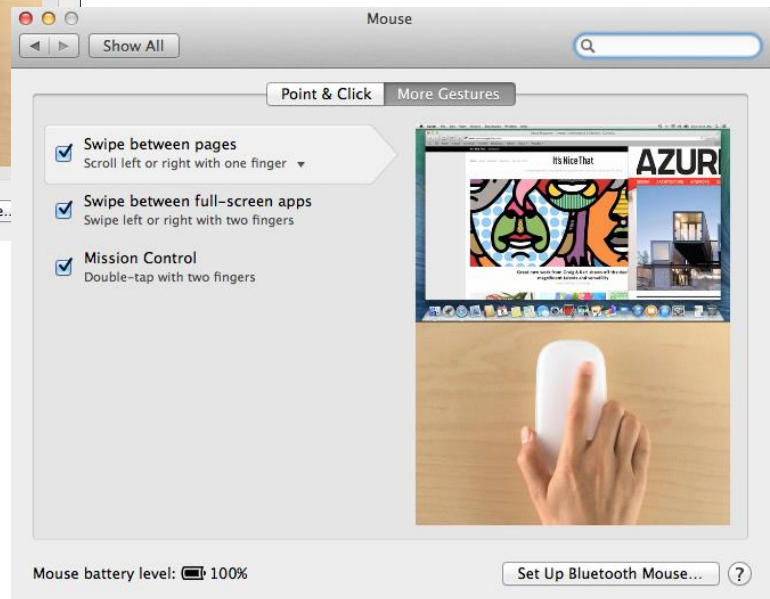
Mouse

Show All

Point & Click More Gestures

Swipe between pages
Scroll left or right with one finger ▾

Swipe between full-screen apps
Swipe left or right with two fingers

Mission Control
Double-tap with two fingers

It's Nice That

AZUR

Mouse battery level: 100%

Set Up Bluetooth Mouse...

?